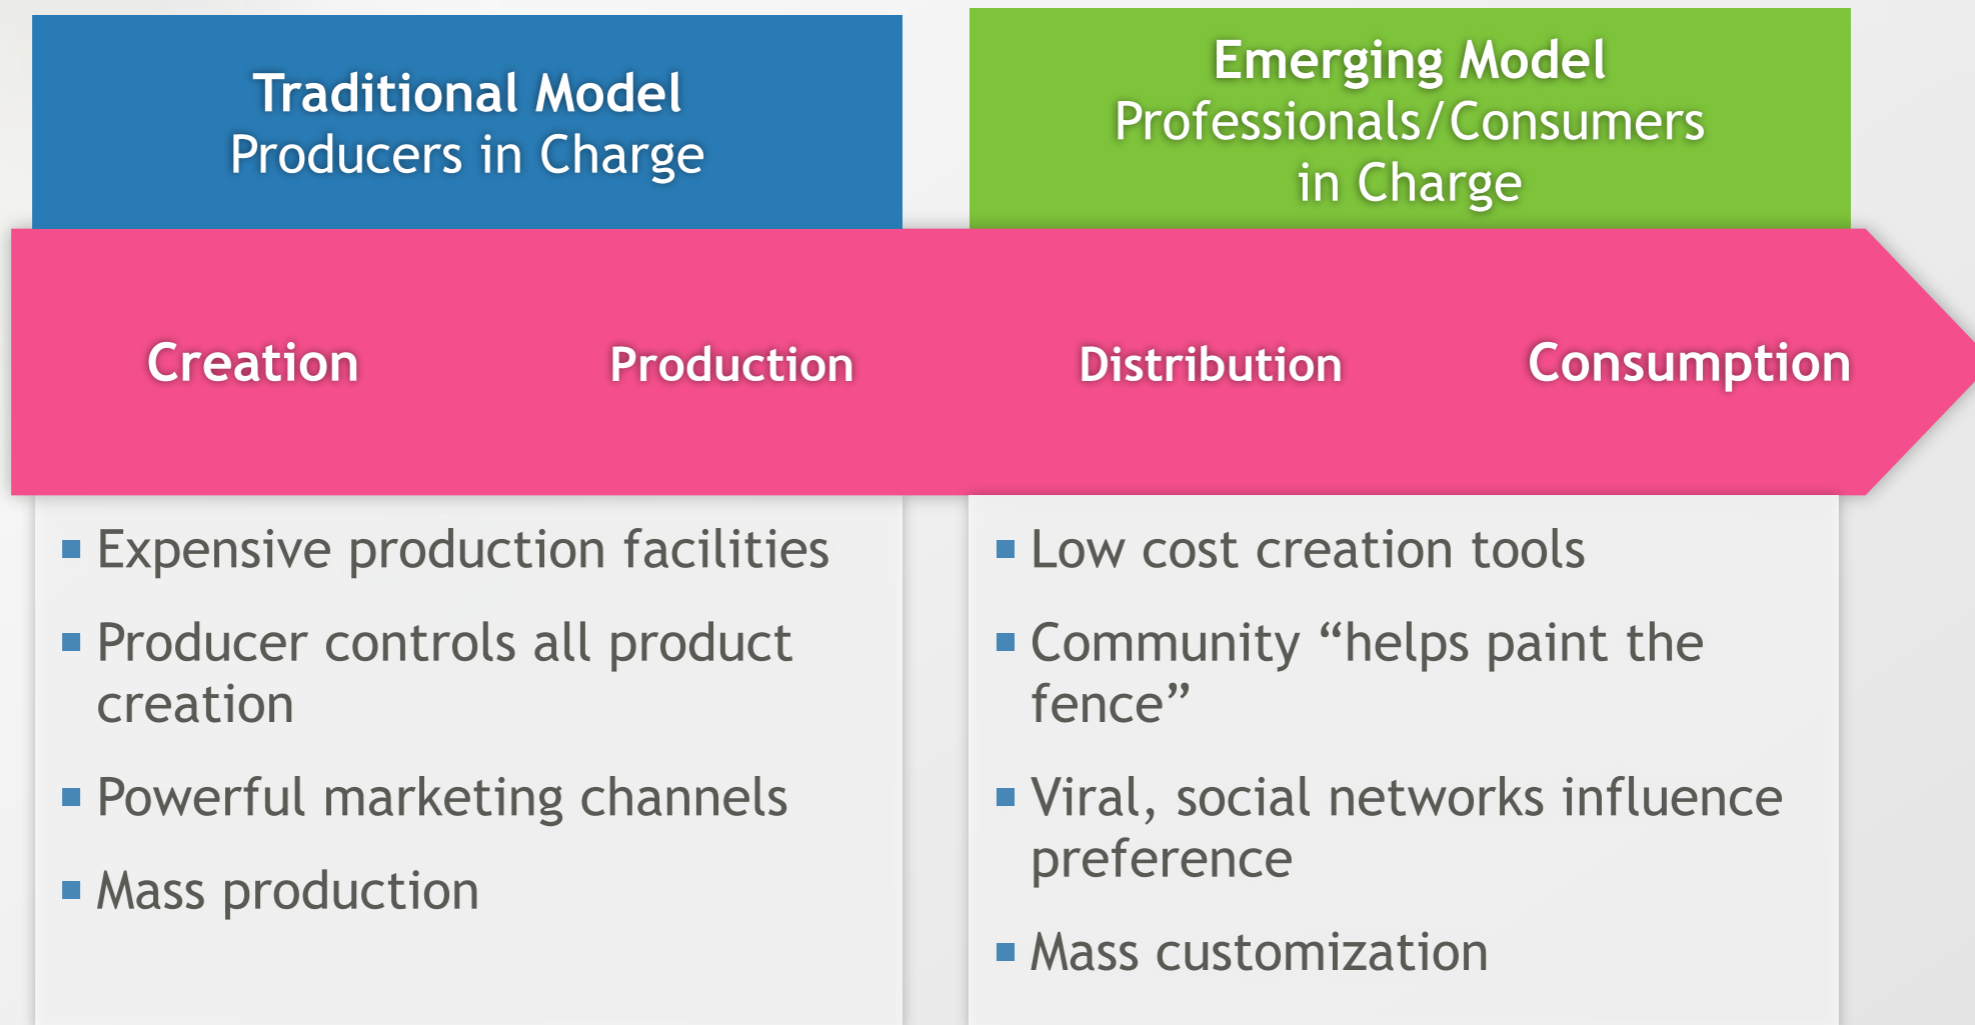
Traditional Model
Producers in Charge

Emerging Model
Professionals/Consumers in Charge

Creation Production Distribution Consumption

- Expensive production facilities
- Producer controls all product creation
- Powerful marketing channels
- Mass production

- Low cost creation tools
- Community “helps paint the fence”
- Viral, social networks influence preference
- Mass customization